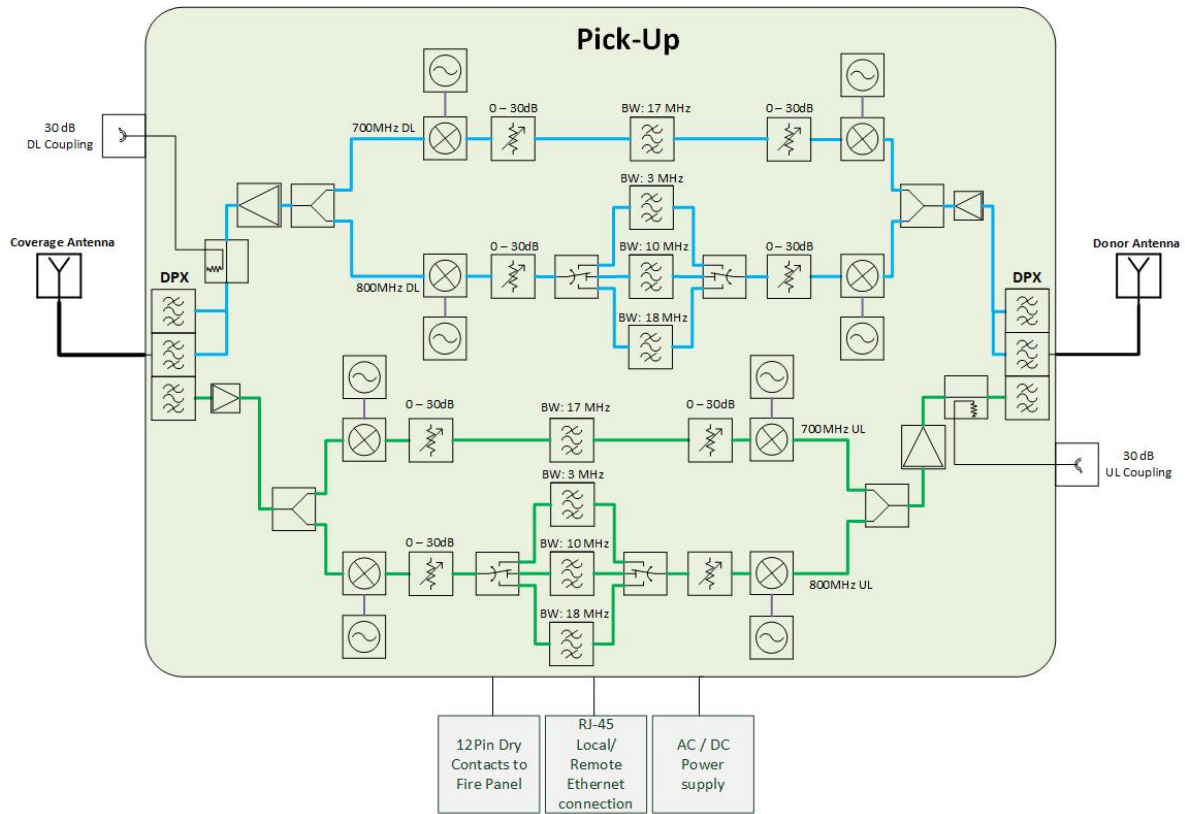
Pick-Up

30 dB
DL Coupling

Coverage Antenna

DPX

700MHz DL

0 – 30dB

BW: 17 MHz

0 – 30dB

BW: 3 MHz

0 – 30dB

BW: 10 MHz

0 – 30dB

800MHz DL

BW: 18 MHz

Donor Antenna

DPX

0 – 30dB

BW: 17 MHz

0 – 30dB

700MHz UL

30 dB
UL Coupling

BW: 3 MHz

0 – 30dB

BW: 10 MHz

800MHz UL

BW: 18 MHz

12Pin Dry Contacts to Fire Panel

RJ-45 Local/ Remote Ethernet connection

AC / DC Power supply